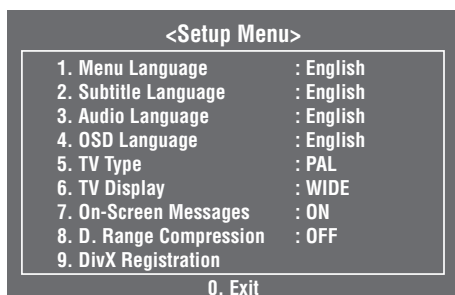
<Setup Menu>

1. Menu Language : English
2. Subtitle Language : English
3. Audio Language : English
4. OSD Language : English
5. TV Type : PAL
6. TV Display : WIDE
7. On-Screen Messages : ON
8. D. Range Compression : OFF
9. DivX Registration

0. Exit